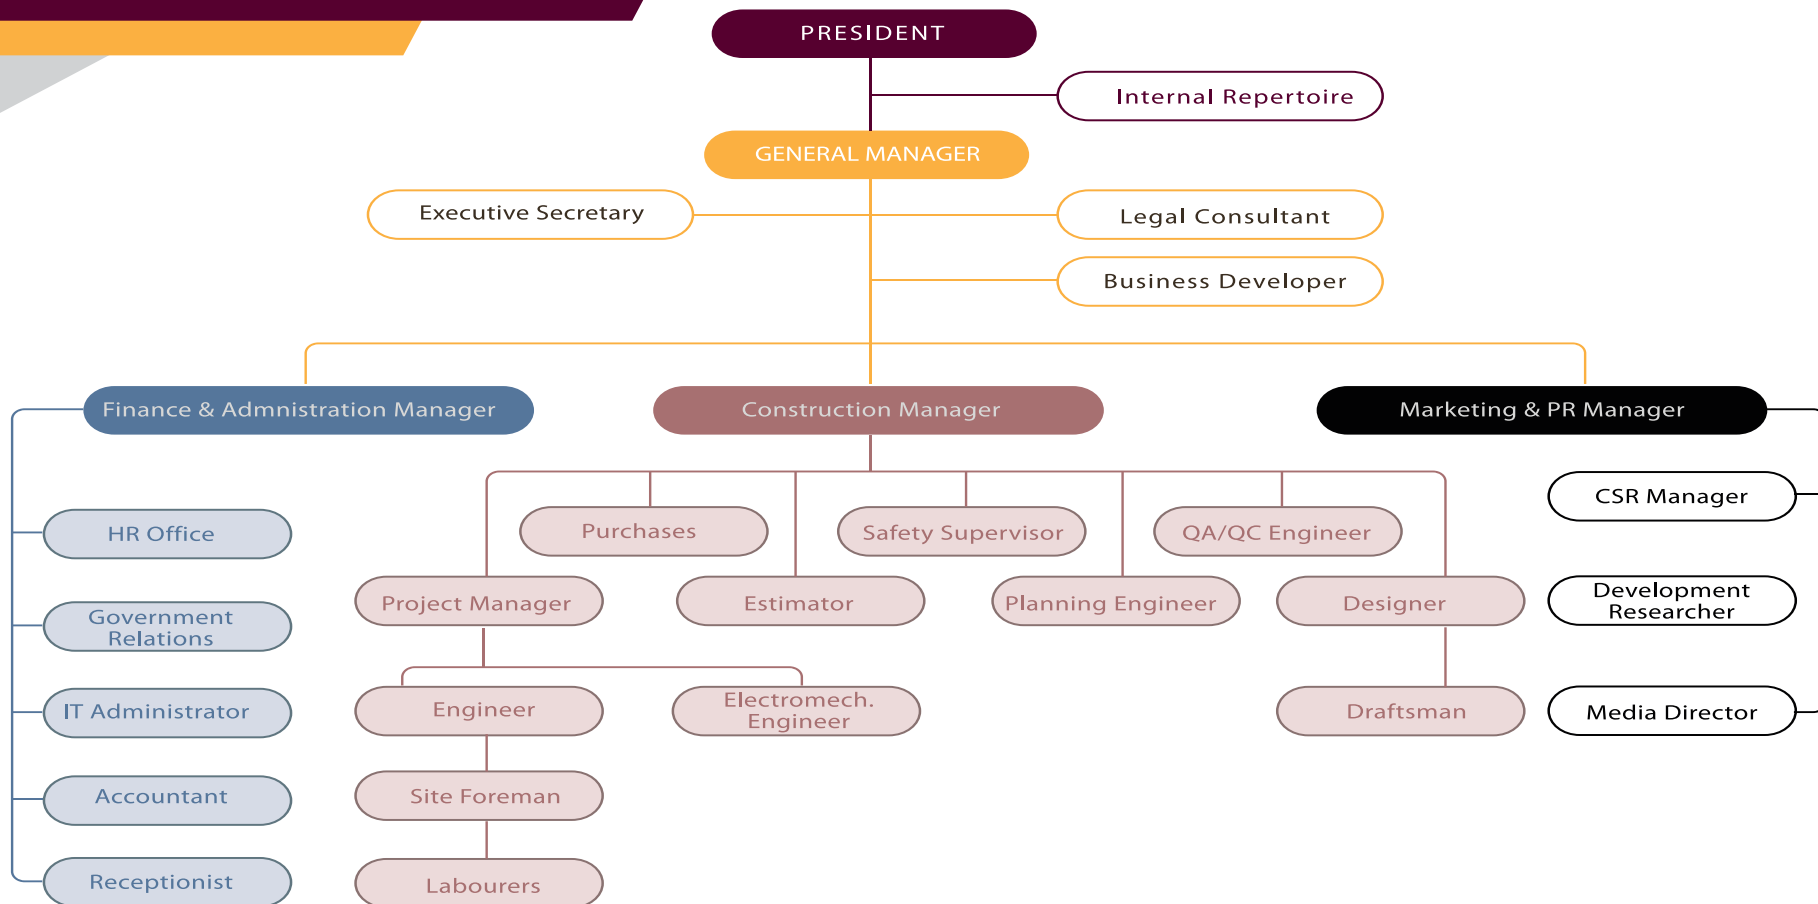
PRESIDENT

Internal Repertoire

GENERAL MANAGER

Executive Secretary

Legal Consultant

Business Developer

Finance & Admnistration Manager

Construction Manager

Marketing & PR Manager

HR Office

Government Relations

IT Administrator

Accountant

Receptionist

Purchases

Safety Supervisor

QA/QC Engineer

Project Manager

Estimator

Planning Engineer

Designer

Engineer

Electromech. Engineer

Draftsman

Site Foreman

Labourers

CSR Manager

Development Researcher

Media Director